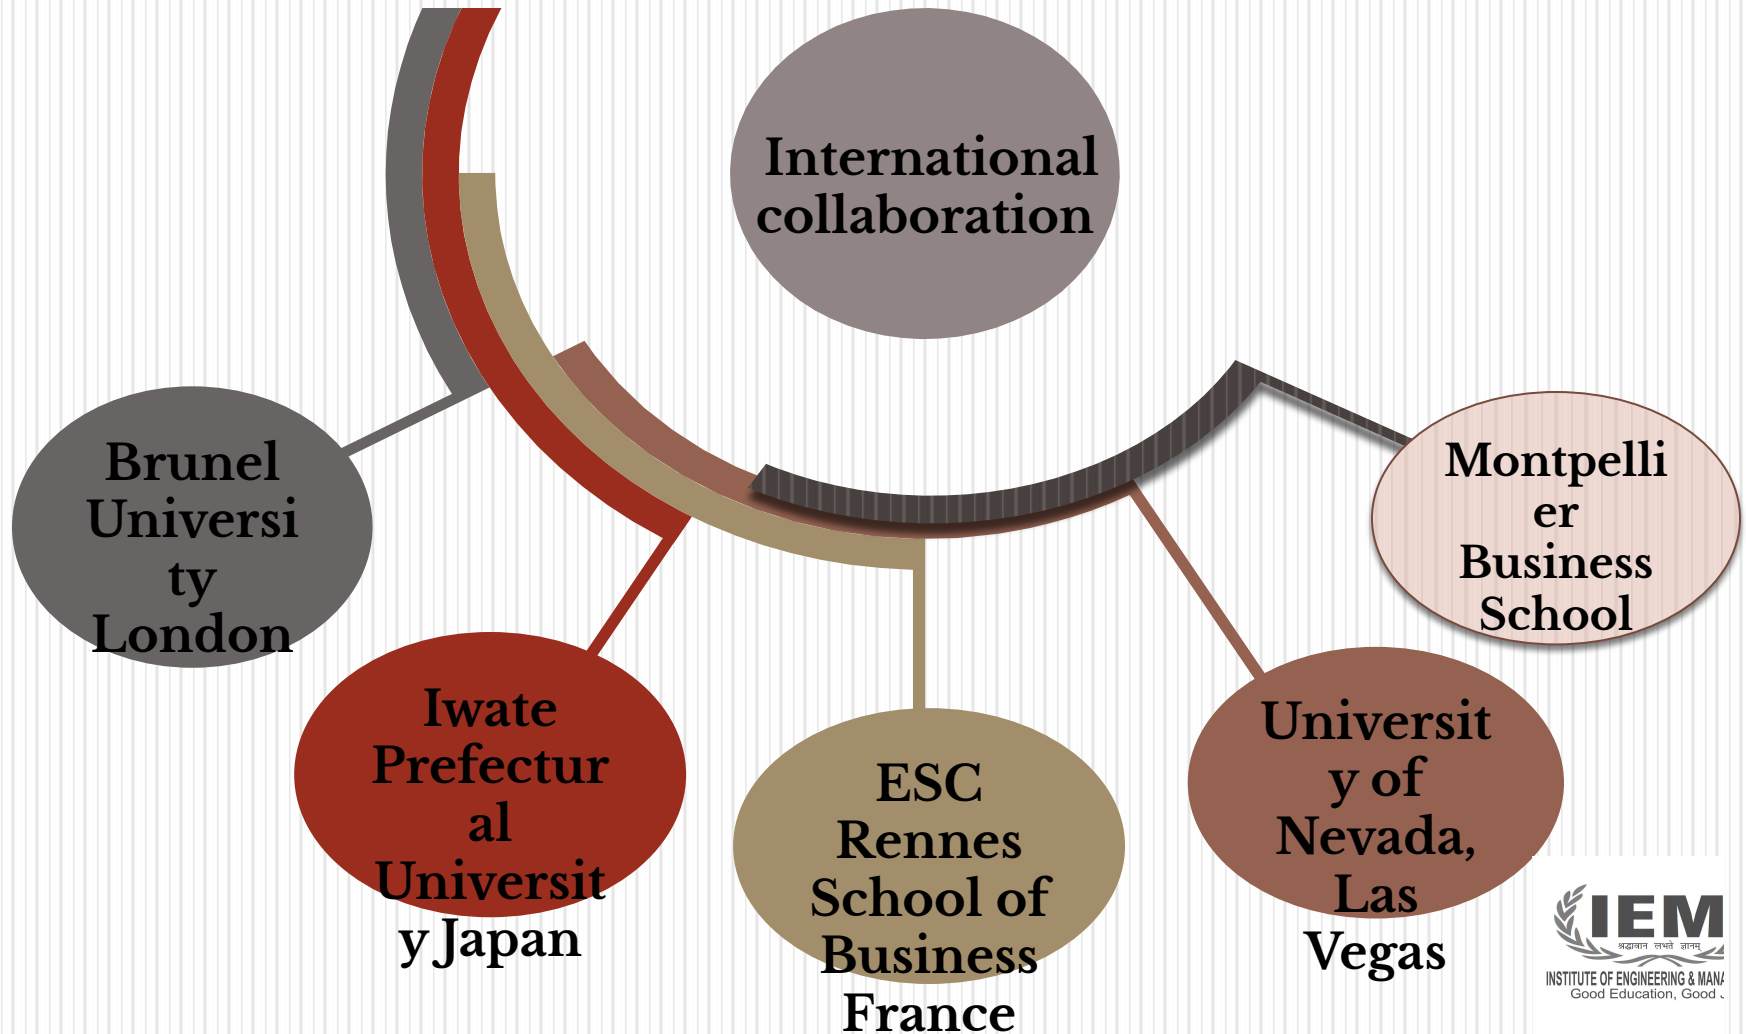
International collaboration

Brunel University London

Iwate Prefectural University Japan

ESC Rennes School of Business France

University of Nevada, Las Vegas

Montpellier Business School

IEM
श्रद्धावान लभते ज्ञानम्
INSTITUTE OF ENGINEERING & MANA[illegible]
Good Education, Good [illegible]